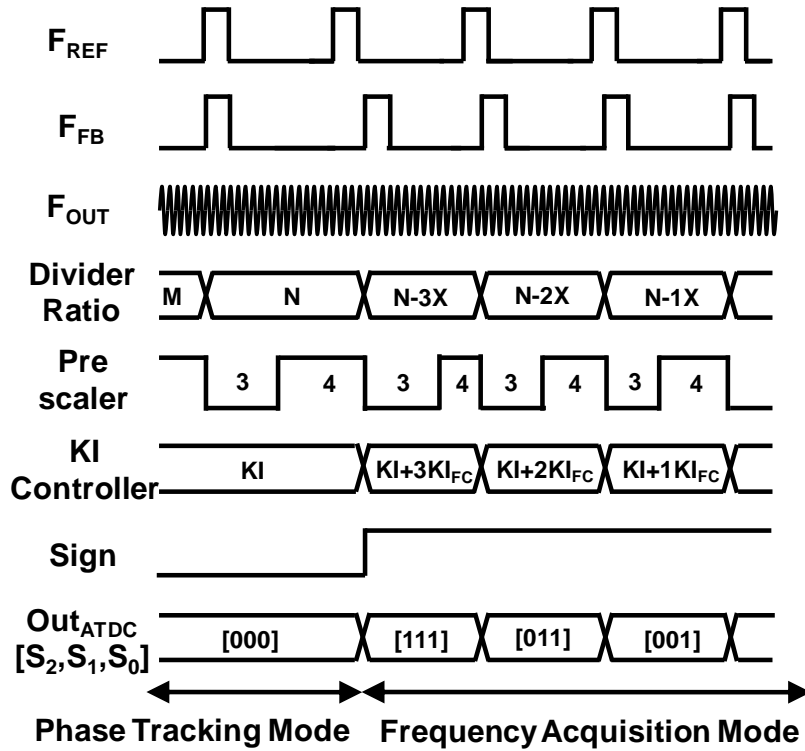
$F_{REF}$

$F_{FB}$

$F_{OUT}$

Divider Ratio

M

N

N-3X

N-2X

N-1X

Pre scaler

3

4

3

4

3

4

3

4

KI Controller

KI

$KI+3KI_{FC}$

$KI+2KI_{FC}$

$KI+1KI_{FC}$

Sign

$Out_{ATDC}$ $[S_2,S_1,S_0]$

[000]

[111]

[011]

[001]

Phase Tracking Mode

Frequency Acquisition Mode